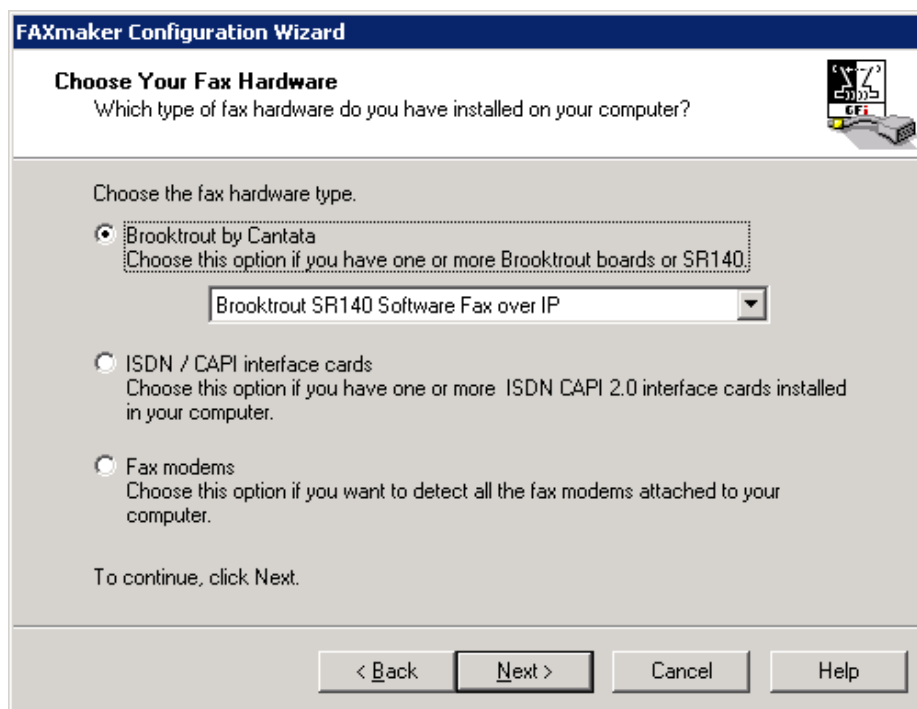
FAXmaker Configuration Wizard

Choose Your Fax Hardware
Which type of fax hardware do you have installed on your computer?

GFi

Choose the fax hardware type.

Brooktrout by Cantata
Choose this option if you have one or more Brooktrout boards or SR140.

Brooktrout SR140 Software Fax over IP

ISDN / CAPI interface cards
Choose this option if you have one or more ISDN CAPI 2.0 interface cards installed in your computer.

Fax modems
Choose this option if you want to detect all the fax modems attached to your computer.

To continue, click Next.

< Back | Next > | Cancel | Help